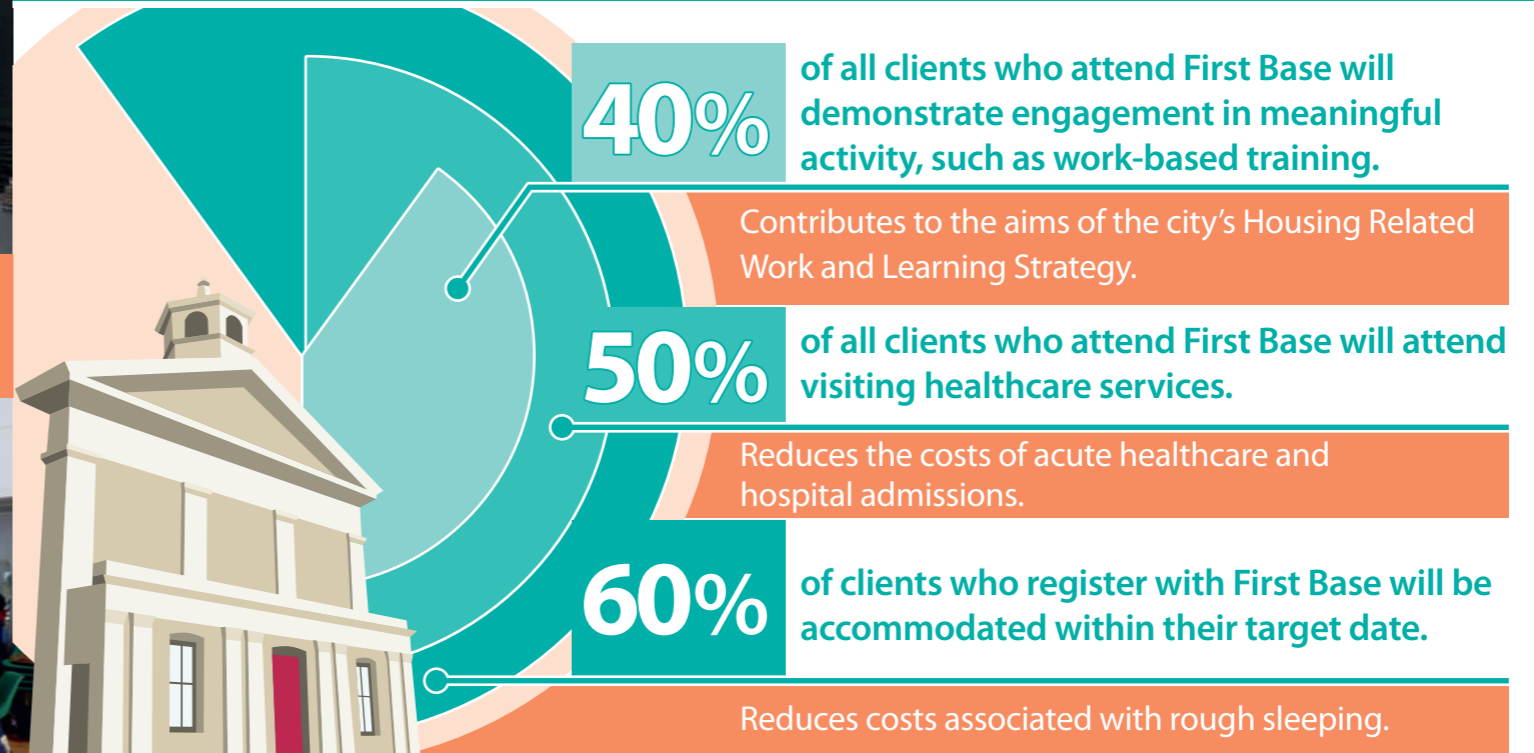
40%

of all clients who attend First Base will demonstrate engagement in meaningful activity, such as work-based training.

Contributes to the aims of the city's Housing Related Work and Learning Strategy.

50%

of all clients who attend First Base will attend visiting healthcare services.

Reduces the costs of acute healthcare and hospital admissions.

60%

of clients who register with First Base will be accommodated within their target date.

Reduces costs associated with rough sleeping.